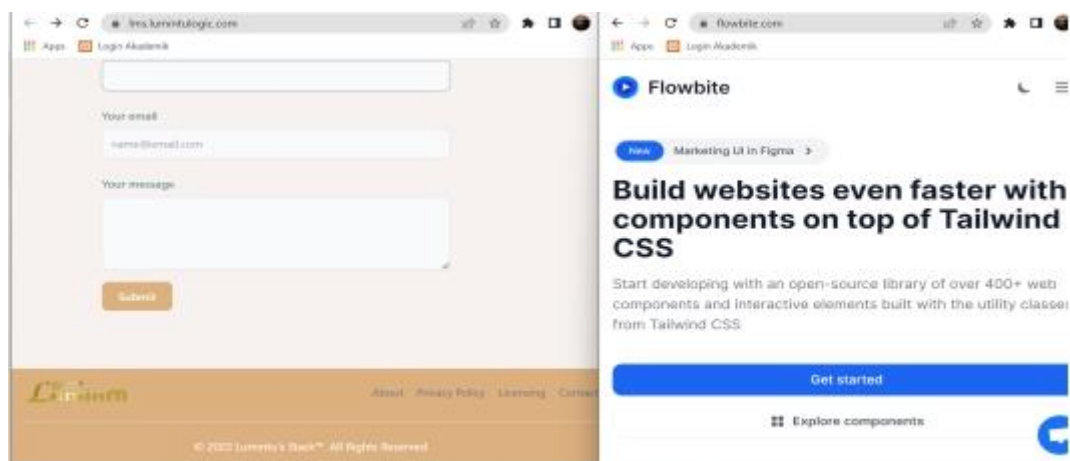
lms.lumintulogic.com

Apps Login Akademik

Your email

name@email.com

Your message

Submit

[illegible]

About Privacy Policy Licensing Contact

© 2022 Lumintu's Stack™. All Rights Reserved

flowbite.com

Apps Login Akademik

Flowbite

New Marketing UI in Figma >

Build websites even faster with components on top of Tailwind CSS

Start developing with an open-source library of over 400+ web components and interactive elements built with the utility classes from Tailwind CSS

Get started

Explore components